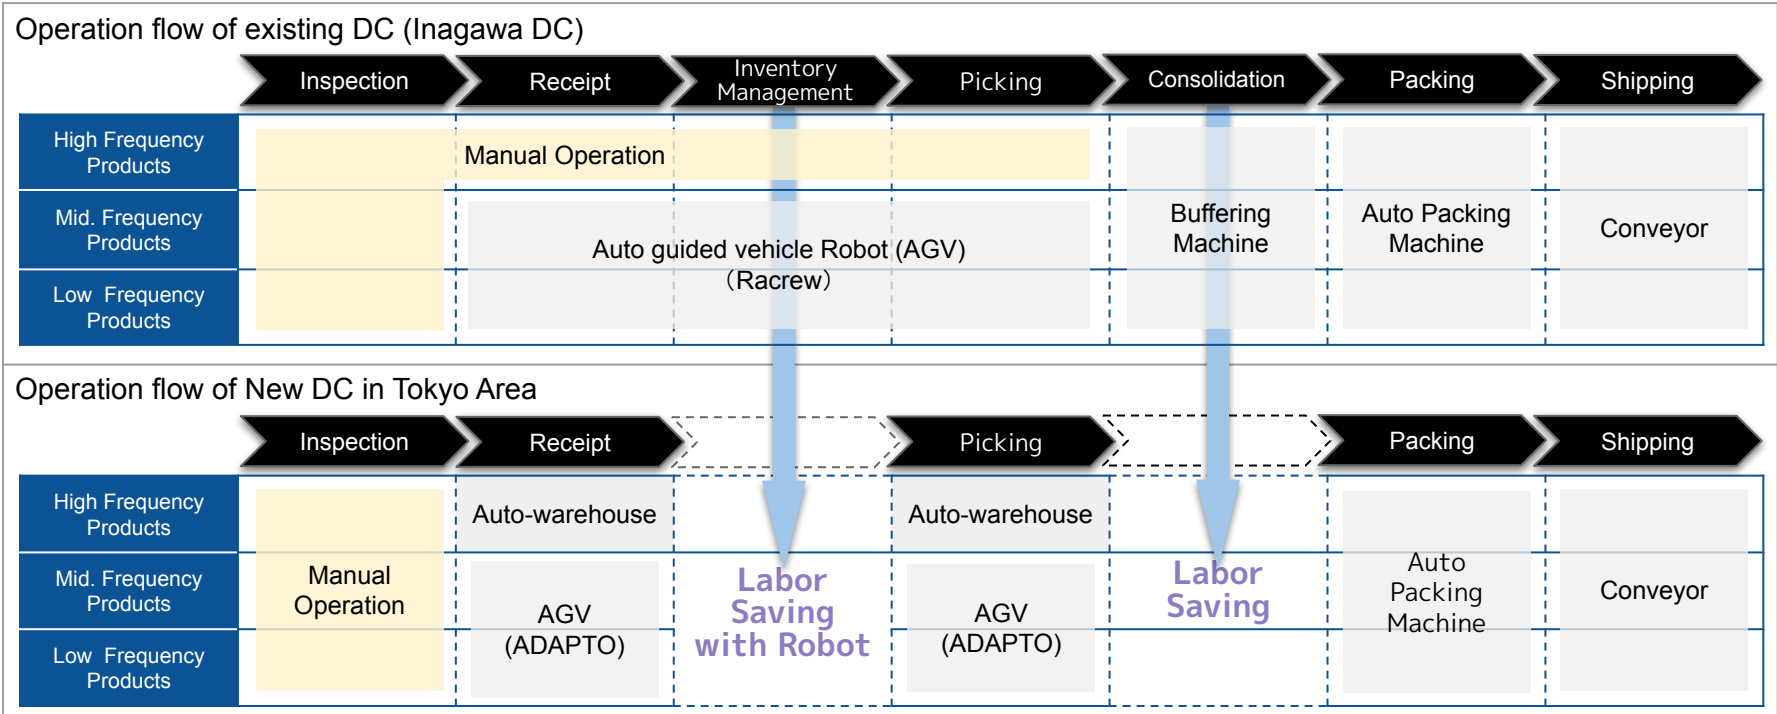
Operation flow of existing DC (Inagawa DC)

Inspection
Receipt
Inventory Management
Picking
Consolidation
Packing
Shipping

High Frequency Products
Mid. Frequency Products
Low Frequency Products

Manual Operation
Auto guided vehicle Robot (AGV) （Racrew）
Buffering Machine
Auto Packing Machine
Conveyor

Operation flow of New DC in Tokyo Area

Inspection
Receipt
Picking
Packing
Shipping

High Frequency Products
Mid. Frequency Products
Low Frequency Products

Manual Operation
Auto-warehouse
AGV (ADAPTO)
Labor Saving with Robot
Auto-warehouse
AGV (ADAPTO)
Labor Saving
Auto Packing Machine
Conveyor